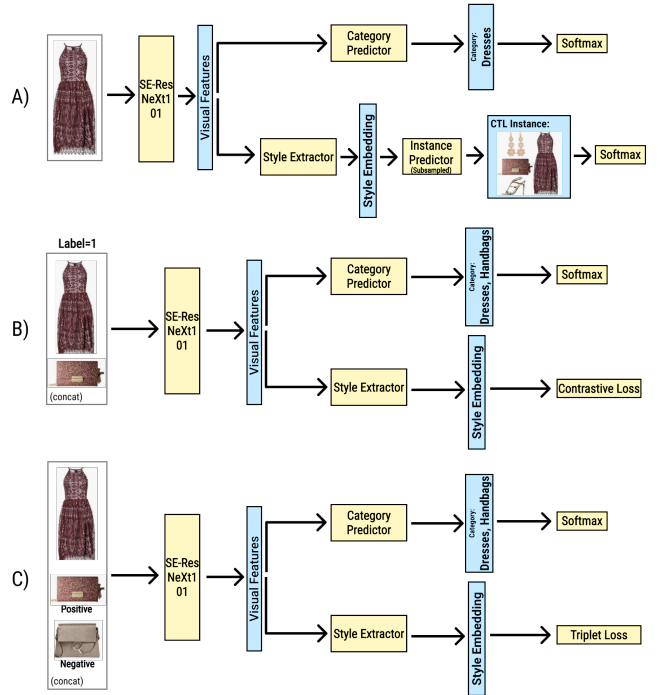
A)

SE-Res NeXt1 01

Visual Features

Category Predictor

Category: Dresses

Softmax

Style Extractor

Style Embedding

Instance Predictor (Subsampled)

CTL Instance:

Softmax

Label=1

B)

(concat)

SE-Res NeXt1 01

Visual Features

Category Predictor

Category: Dresses, Handbags

Softmax

Style Extractor

Style Embedding

Contrastive Loss

C)

Positive

Negative

(concat)

SE-Res NeXt1 01

Visual Features

Category Predictor

Category: Dresses, Handbags

Softmax

Style Extractor

Style Embedding

Triplet Loss